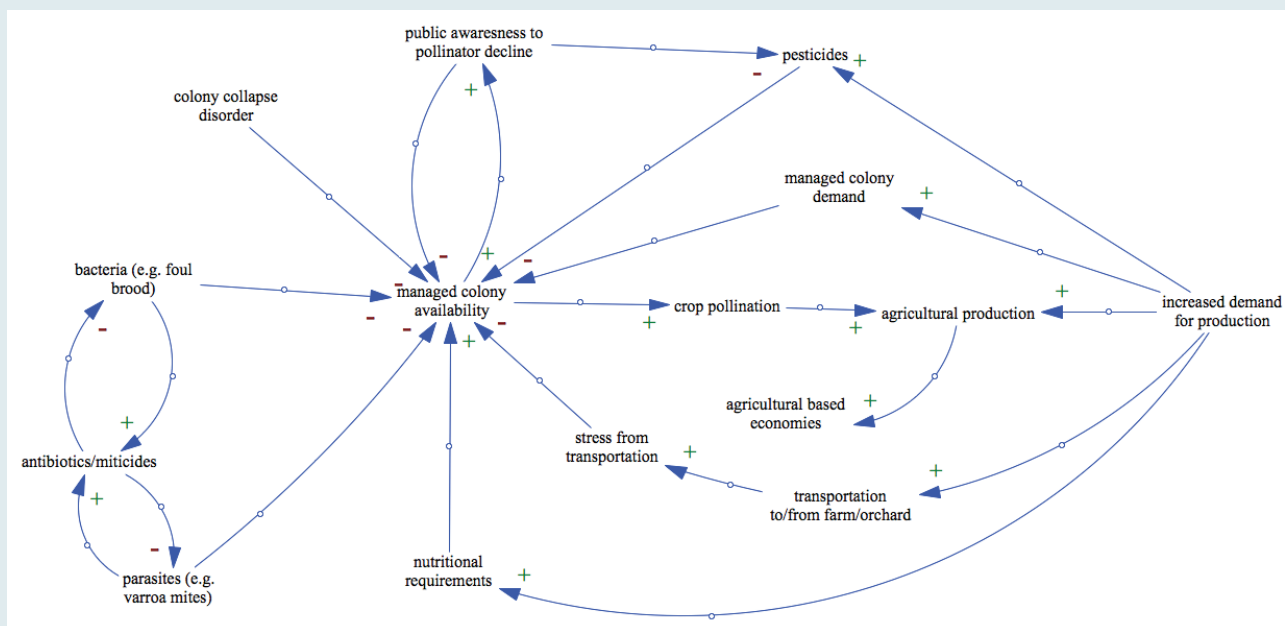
public awareness to pollinator decline

pesticides
+
-

colony collapse disorder

+

managed colony demand
+

bacteria (e.g. foul brood)

-
+
-
-

managed colony availability

-
-
-
+

crop pollination
+

agricultural production
+
+

increased demand for production

-

+

agricultural based economies
+

antibiotics/miticides

+

stress from transportation
+

+
transportation to/from farm/orchard

-

parasites (e.g. varroa mites)

nutritional requirements
+